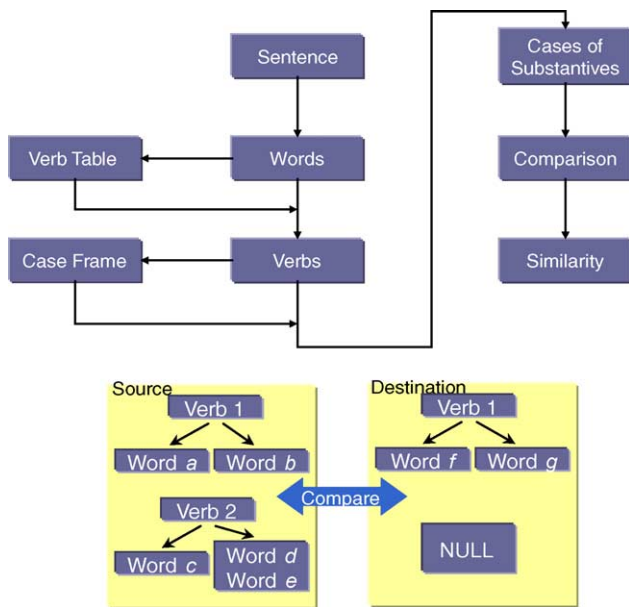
Sentence

Verb Table

Words

Case Frame

Verbs

Cases of Substantives

Comparison

Similarity

Source

Verb 1

Word $a$

Word $b$

Verb 2

Word $c$

Word $d$
Word $e$

Compare

Destination

Verb 1

Word $f$

Word $g$

NULL